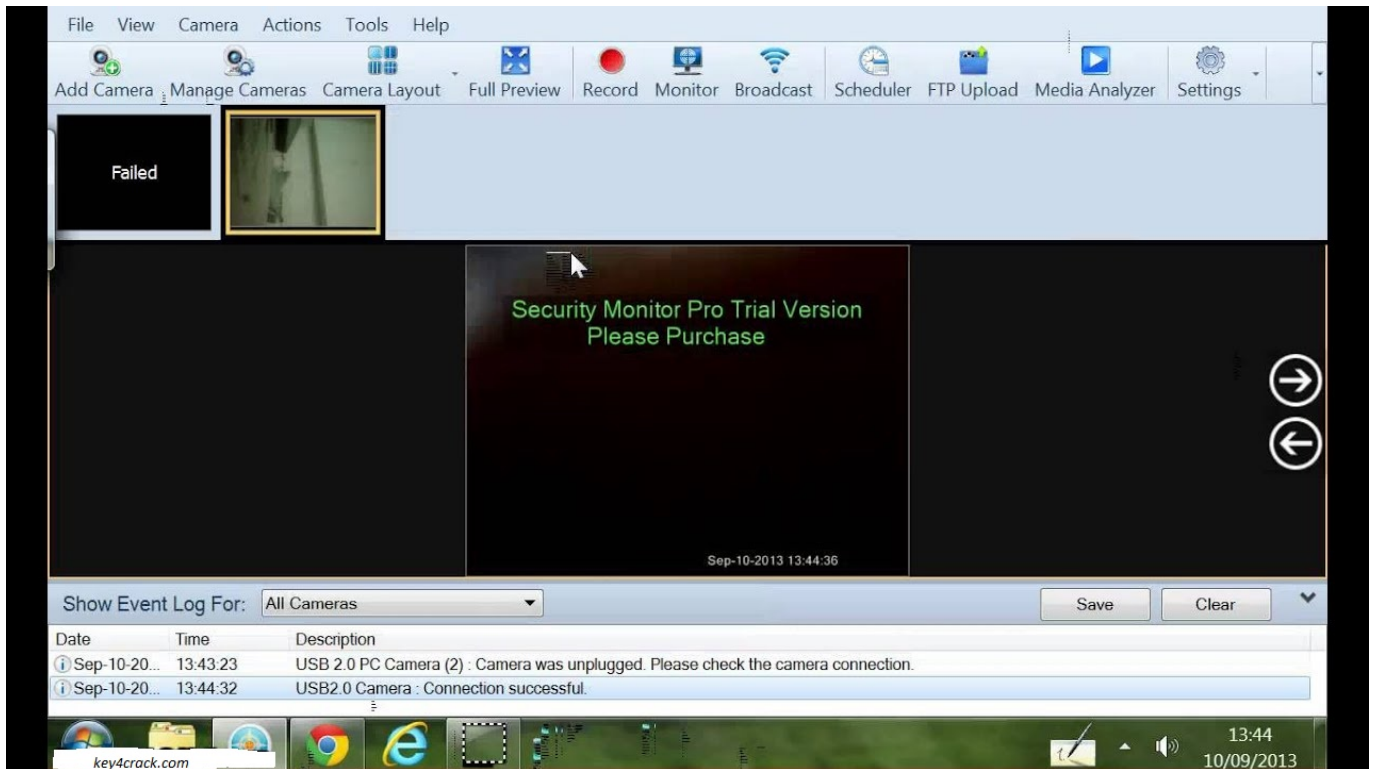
File View Camera Actions Tools Help

Add Camera Manage Cameras Camera Layout Full Preview Record Monitor Broadcast Scheduler FTP Upload Media Analyzer Settings

Failed

Security Monitor Pro Trial Version
Please Purchase

Sep-10-2013 13:44:36

Show Event Log For: All Cameras

Save Clear

| Date | Time | Description |
|---|---|---|
| Sep-10-20... | 13:43:23 | USB 2.0 PC Camera (2) : Camera was unplugged. Please check the camera connection. |
| Sep-10-20... | 13:44:32 | USB2.0 Camera : Connection successful. |

key4crack.com

13:44
10/09/2013